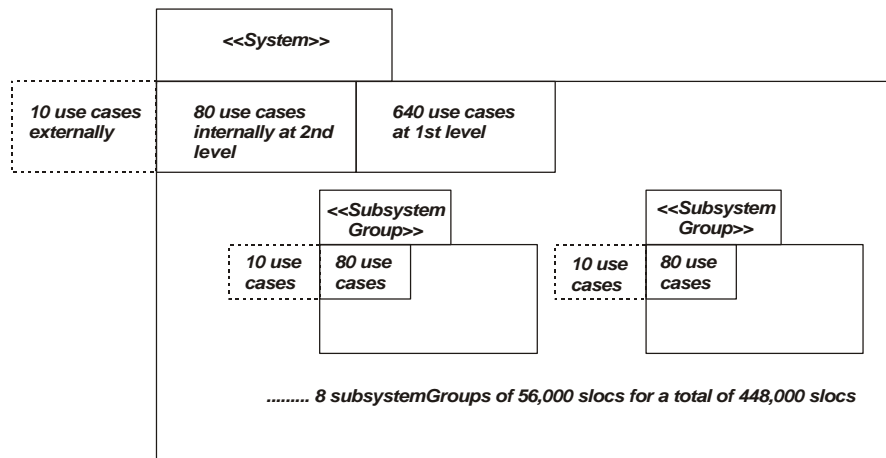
<<System>>

10 use cases externally

80 use cases internally at 2nd level

640 use cases at 1st level

<<Subsystem Group>>

10 use cases

80 use cases

<<Subsystem Group>>

10 use cases

80 use cases

......... 8 subsystemGroups of 56,000 slocs for a total of 448,000 slocs